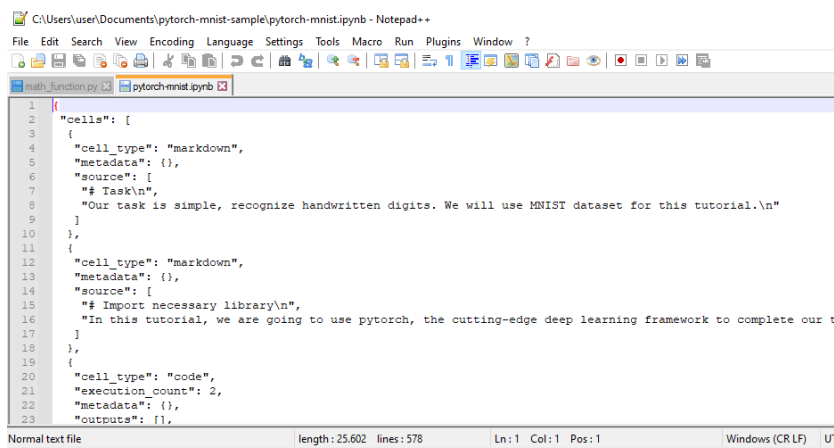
C:\Users\user\Documents\pytorch-mnist-sample\pytorch-mnist.ipynb - Notepad++

File Edit Search View Encoding Language Settings Tools Macro Run Plugins Window ?

math_function.py
pytorch-mnist.ipynb

1 {
2 "cells": [
3 {
4 "cell_type": "markdown",
5 "metadata": {},
6 "source": [
7 "# Task\n",
8 "Our task is simple, recognize handwritten digits. We will use MNIST dataset for this tutorial.\n"
9 ]
10 },
11 {
12 "cell_type": "markdown",
13 "metadata": {},
14 "source": [
15 "# Import necessary library\n",
16 "In this tutorial, we are going to use pytorch, the cutting-edge deep learning framework to complete our t
17 ]
18 },
19 {
20 "cell_type": "code",
21 "execution_count": 2,
22 "metadata": {},
23 "outputs": [],

Normal text file length : 25.602 lines : 578 Ln : 1 Col : 1 Pos : 1 Windows (CR LF) U